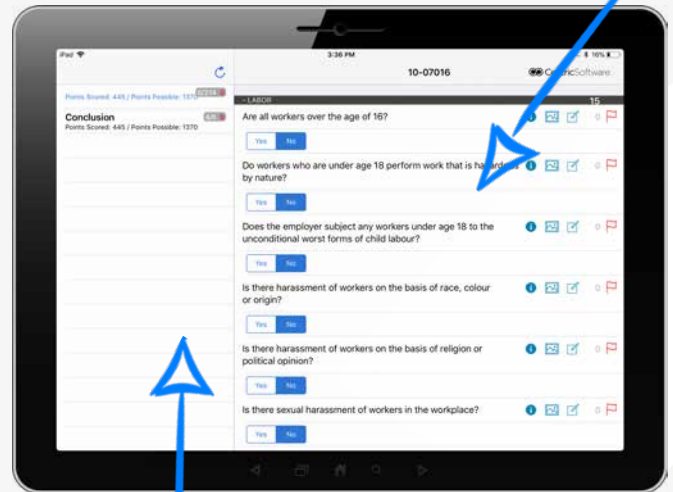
iPad
3:36 PM
16%
10-07016
CertricSoftware

Points Scored: 445 / Points Possible: 1370

Conclusion
Points Scored: 445 / Points Possible: 1370

- LABOR
15
Are all workers over the age of 16?
0
Yes No
Do workers who are under age 18 perform work that is hazardous by nature?
0
Yes No
Does the employer subject any workers under age 18 to the unconditional worst forms of child labour?
0
Yes No
Is there harassment of workers on the basis of race, colour or origin?
0
Yes No
Is there harassment of workers on the basis of religion or political opinion?
0
Yes No
Is there sexual harassment of workers in the workplace?
0
Yes No